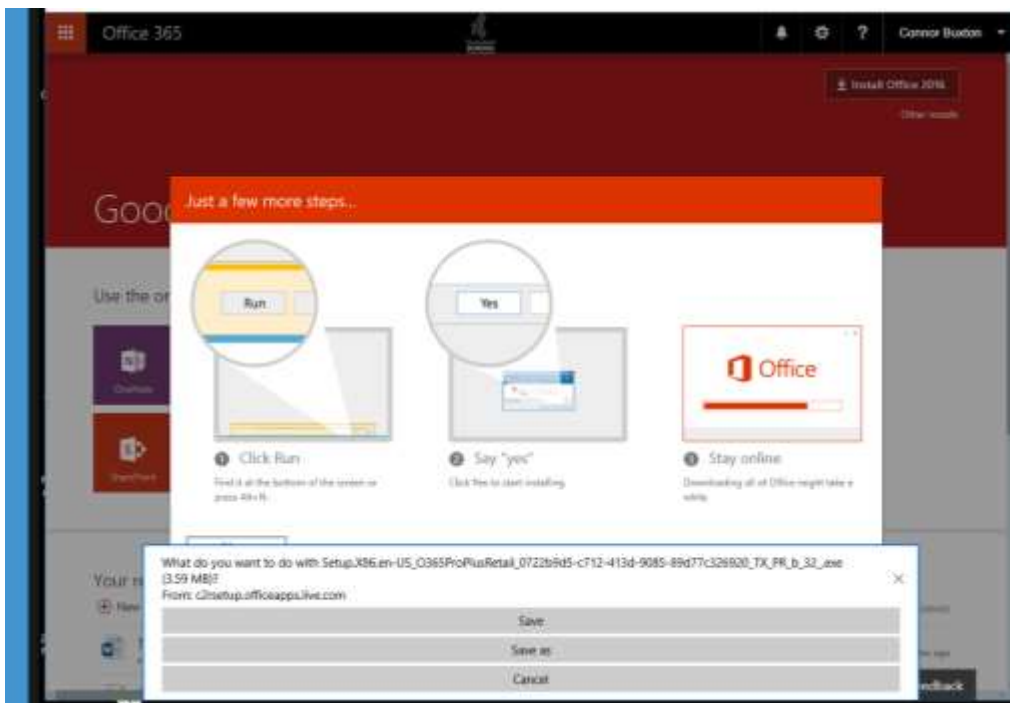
Office 365

Connor Buxton

Install Office 2016

Other installs

Good

Use the or

OneNote

SharePoint

Your r

New

Just a few more steps...

Run

Yes

Office

1 Click Run

Find it at the bottom of the screen or press Alt+R.

2 Say "yes"

Click Yes to start installing.

3 Stay online

Downloading all of Office might take a while.

What do you want to do with Setup.X86.en-US_O365ProPlusRetail_0722b9d5-c712-413d-9085-89d77c326920_TX_PR_b_32_.exe (3.59 MB)?

From: c2rsetup.officeapps.live.com

Save

Save as

Cancel

edback